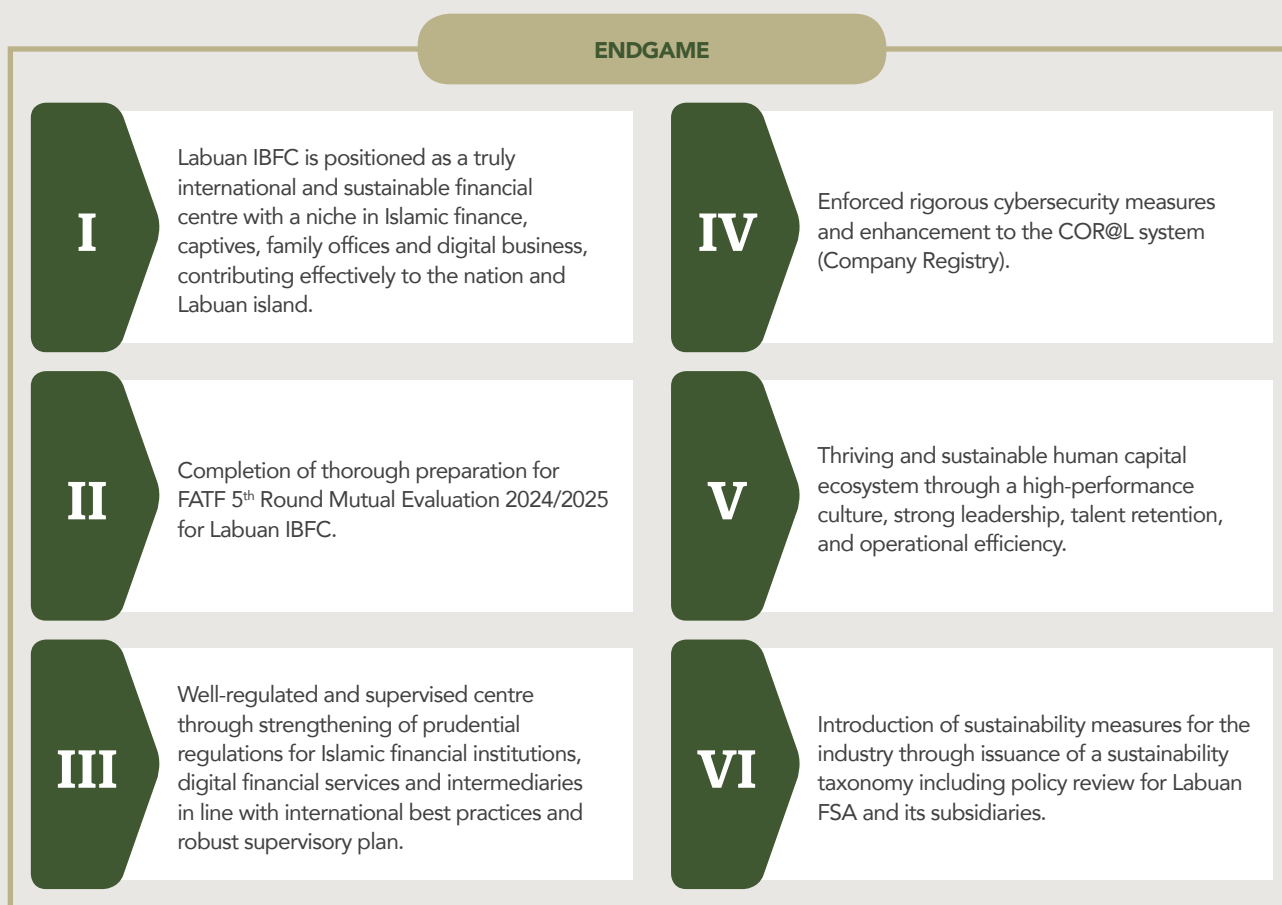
ENDGAME

I

Labuan IBFC is positioned as a truly international and sustainable financial centre with a niche in Islamic finance, captives, family offices and digital business, contributing effectively to the nation and Labuan island.

II

Completion of thorough preparation for FATF 5$^{th}$ Round Mutual Evaluation 2024/2025 for Labuan IBFC.

III

Well-regulated and supervised centre through strengthening of prudential regulations for Islamic financial institutions, digital financial services and intermediaries in line with international best practices and robust supervisory plan.

IV

Enforced rigorous cybersecurity measures and enhancement to the COR@L system (Company Registry).

V

Thriving and sustainable human capital ecosystem through a high-performance culture, strong leadership, talent retention, and operational efficiency.

VI

Introduction of sustainability measures for the industry through issuance of a sustainability taxonomy including policy review for Labuan FSA and its subsidiaries.